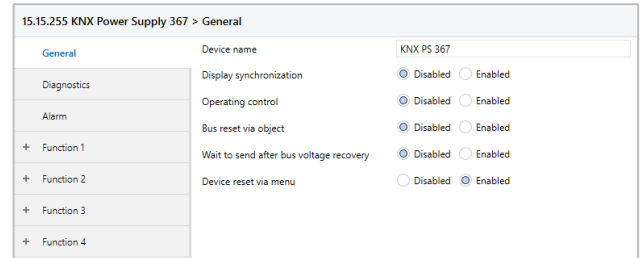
15.15.255 KNX Power Supply 367 > General

General

Diagnostics

Alarm

+ Function 1

+ Function 2

+ Function 3

+ Function 4

| | |
|---|---|
| Device name | KNX PS 367 |
| Display synchronization | Disabled Enabled |
| Operating control | Disabled Enabled |
| Bus reset via object | Disabled Enabled |
| Wait to send after bus voltage recovery | Disabled Enabled |
| Device reset via menu | Disabled Enabled |